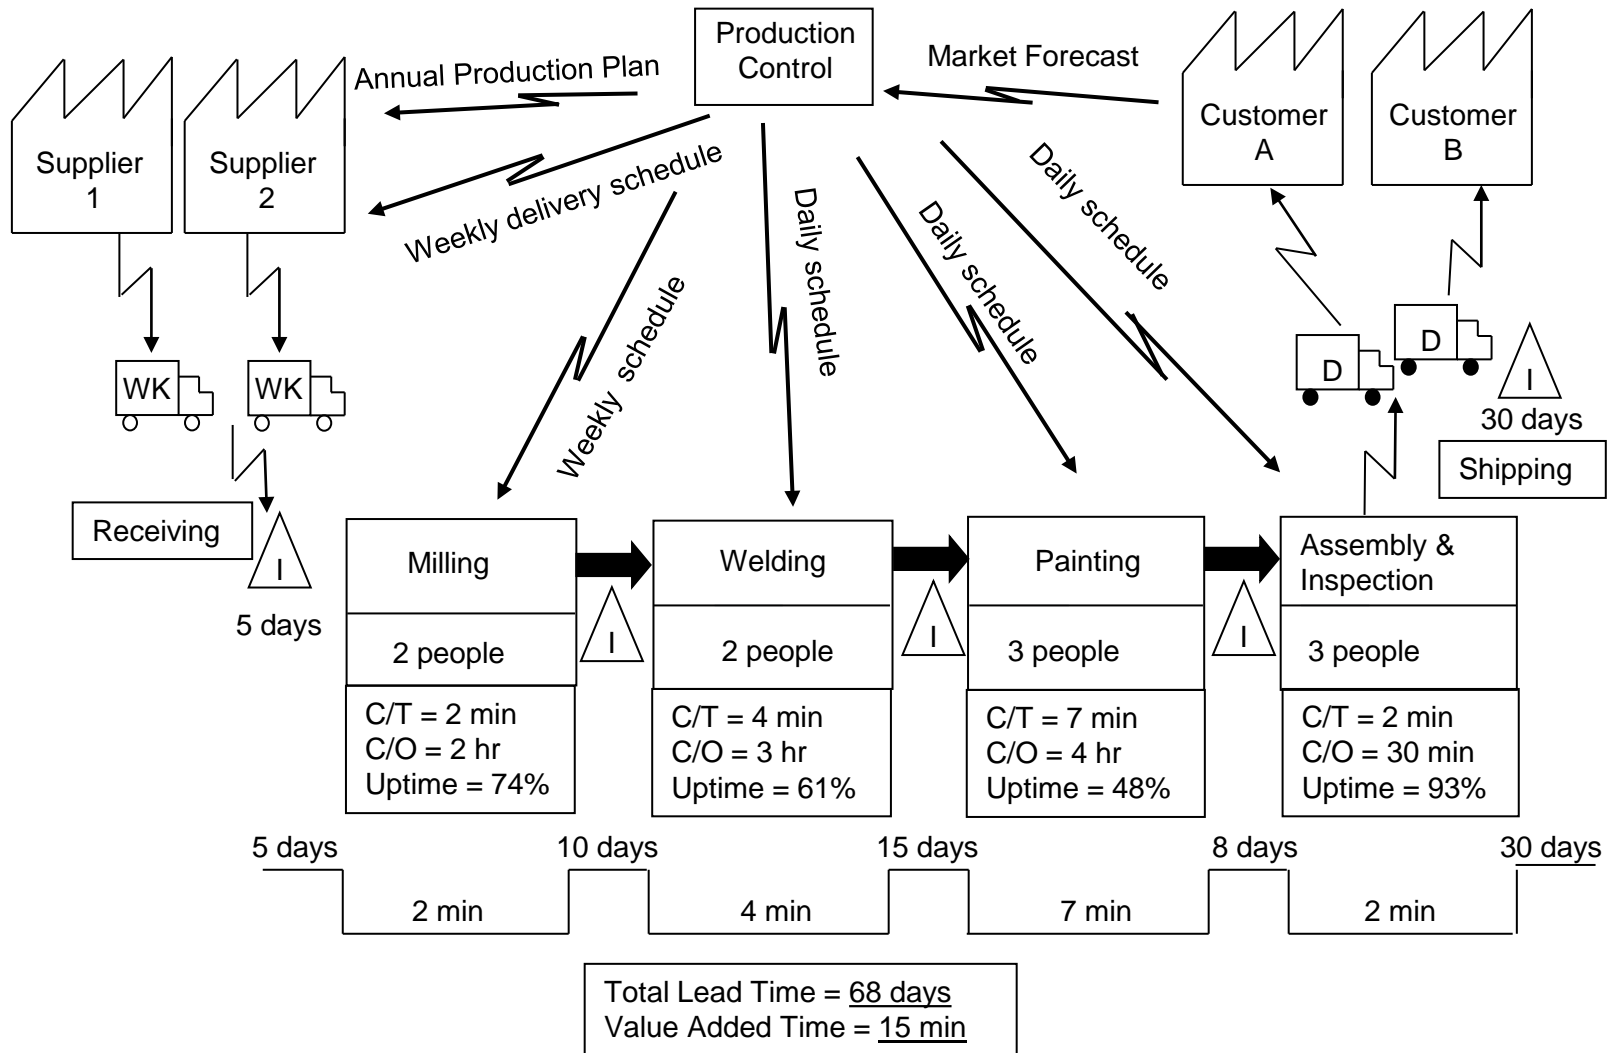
Production Control

Annual Production Plan

Market Forecast

Supplier 1

Supplier 2

Customer A

Customer B

Weekly delivery schedule

Weekly schedule

Daily schedule

Daily schedule

Daily schedule

WK

WK

D

D

I

30 days

Shipping

Receiving

I

5 days

Milling

2 people

C/T = 2 min
C/O = 2 hr
Uptime = 74%

I

Welding

2 people

C/T = 4 min
C/O = 3 hr
Uptime = 61%

I

Painting

3 people

C/T = 7 min
C/O = 4 hr
Uptime = 48%

I

Assembly & Inspection

3 people

C/T = 2 min
C/O = 30 min
Uptime = 93%

5 days

10 days

15 days

8 days

30 days

2 min

4 min

7 min

2 min

Total Lead Time = 68 days
Value Added Time = 15 min